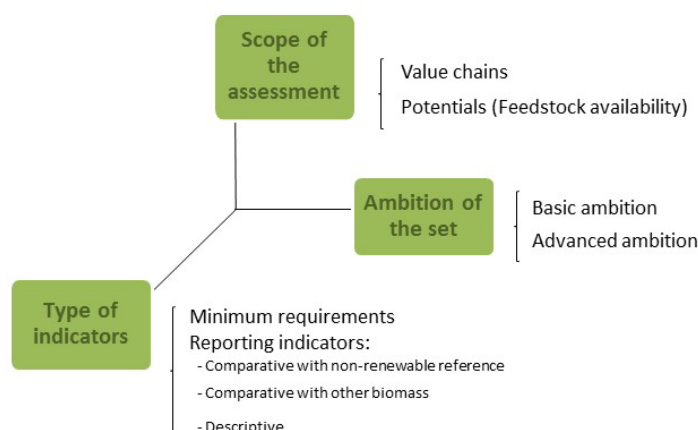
Scope of the assessment

Value chains
Potentials (Feedstock availability)

Ambition of the set

Basic ambition
Advanced ambition

Type of indicators

Minimum requirements
Reporting indicators:
- Comparative with non-renewable reference
- Comparative with other biomass
- Descriptive